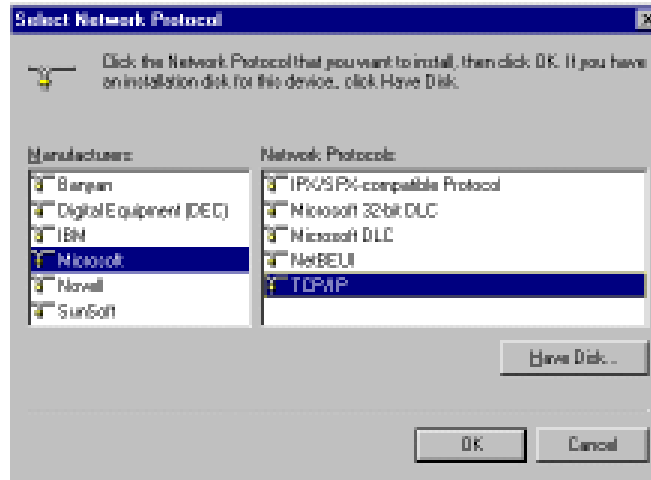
Select Network Protocol

Click the Network Protocol that you want to install, then click OK. If you have an installation disk for this device, click Have Disk.

Manufacturers:
Banyan
Digital Equipment (DEC)
IBM
Microsoft
Novell
SunSoft

Network Protocols:
IPX/SPX-compatible Protocol
Microsoft 32-bit DLC
Microsoft DLC
NetBEUI
TCP/IP

Have Disk...

OK
Cancel